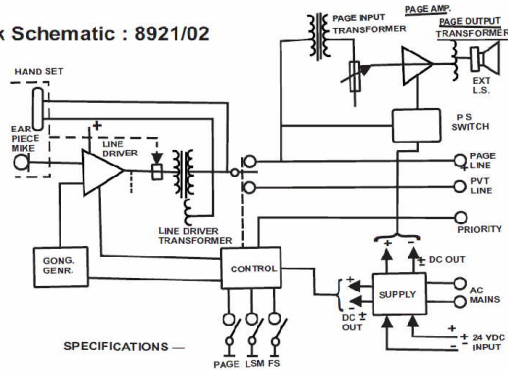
k Schematic : 8921/02

PAGE AMP.

PAGE INPUT TRANSFORMER

PAGE OUTPUT TRANSFORMER

EXT L.S.

HAND SET

EAR PIECE MIKE

LINE DRIVER

P S SWITCH

PAGE LINE

PVT LINE

LINE DRIVER TRANSFORMER

PRIORITY

GONG. GENR.

CONTROL

DC OUT

SUPPLY

AC MAINS

DC ± OUT

+ 24 YDC INPUT

SPECIFICATIONS —

PAGE LSM FS